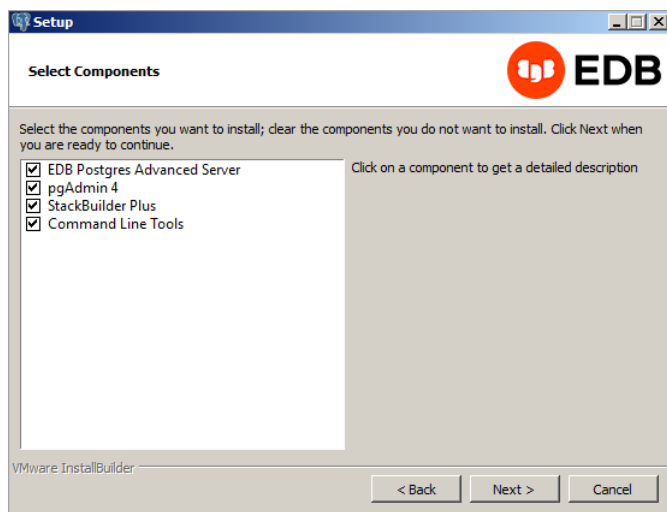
Setup

Select Components

EDB

Select the components you want to install; clear the components you do not want to install. Click Next when you are ready to continue.

EDB Postgres Advanced Server
pgAdmin 4
StackBuilder Plus
Command Line Tools

Click on a component to get a detailed description

VMware InstallBuilder

< Back
Next >
Cancel